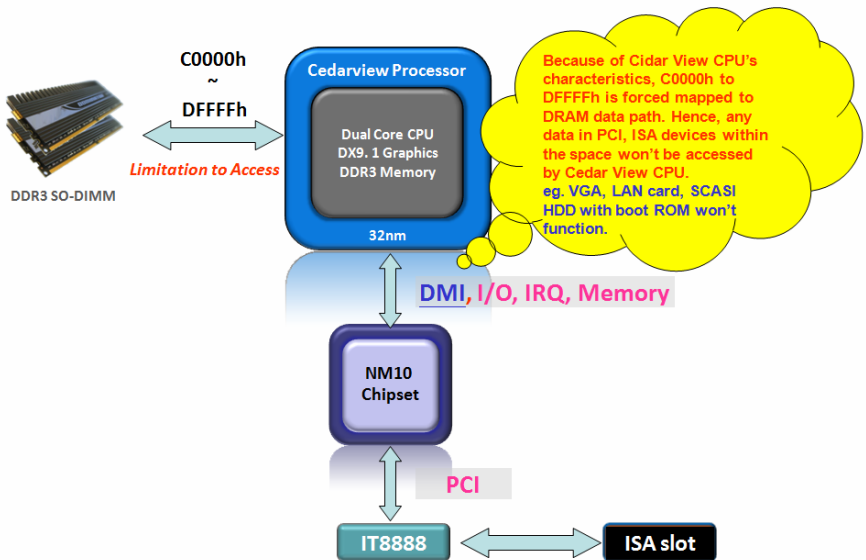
C0000h
~
DFFFFh

Limitation to Access

DDR3 SO-DIMM

Cedarview Processor

Dual Core CPU
DX9. 1 Graphics
DDR3 Memory

32nm

Because of Cidar View CPU's characteristics, C0000h to DFFFFh is forced mapped to DRAM data path. Hence, any data in PCI, ISA devices within the space won't be accessed by Cedar View CPU.
eg. VGA, LAN card, SCASI HDD with boot ROM won't function.

DMI, I/O, IRQ, Memory

NM10
Chipset

PCI

IT8888

ISA slot